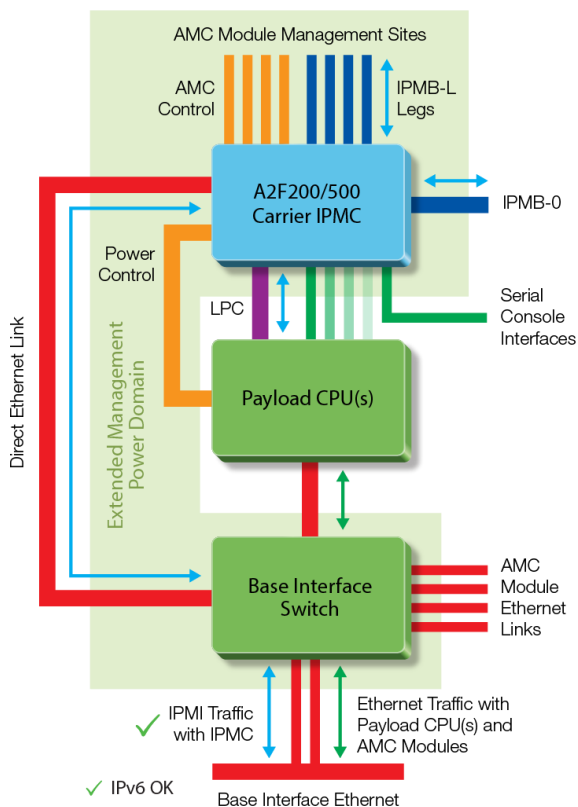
AMC Module Management Sites

AMC Control

IPMB-L Legs

A2F200/500 Carrier IPMC

IPMB-0

Power Control

LPC

Serial Console Interfaces

Direct Ethernet Link

Extended Management Power Domain

Payload CPU(s)

Base Interface Switch

AMC Module Ethernet Links

✓ IPMI Traffic with IPMC

Ethernet Traffic with Payload CPU(s) and AMC Modules

✓ IPv6 OK

Base Interface Ethernet